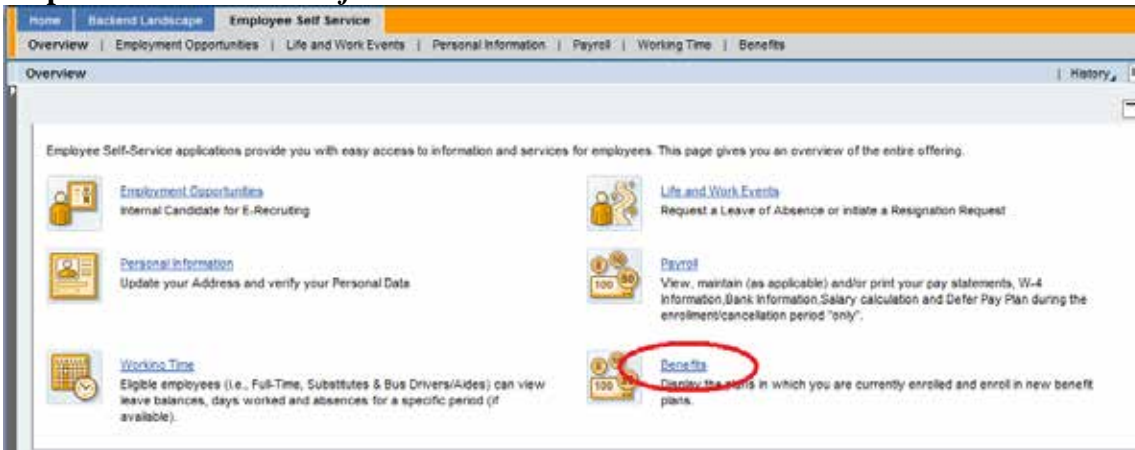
Home | Backend Landscape | Employee Self Service

Overview | Employment Opportunities | Life and Work Events | Personal Information | Payroll | Working Time | Benefits

Overview

| History

Employee Self-Service applications provide you with easy access to information and services for employees. This page gives you an overview of the entire offering.

Employment Opportunities
Internal Candidate for E-Recruiting

Life and Work Events
Request a Leave of Absence or initiate a Resignation Request

Personal Information
Update your Address and verify your Personal Data

Payroll
View, maintain (as applicable) and/or print your pay statements, W-4 Information,Bank Information,Salary calculation and Defer Pay Plan during the enrollment/cancellation period "only".

Working Time
Eligible employees (i.e., Full-Time, Substitutes & Bus Drivers/Aides) can view leave balances, days worked and absences for a specific period (if available).

Benefits
Display the plans in which you are currently enrolled and enroll in new benefit plans.